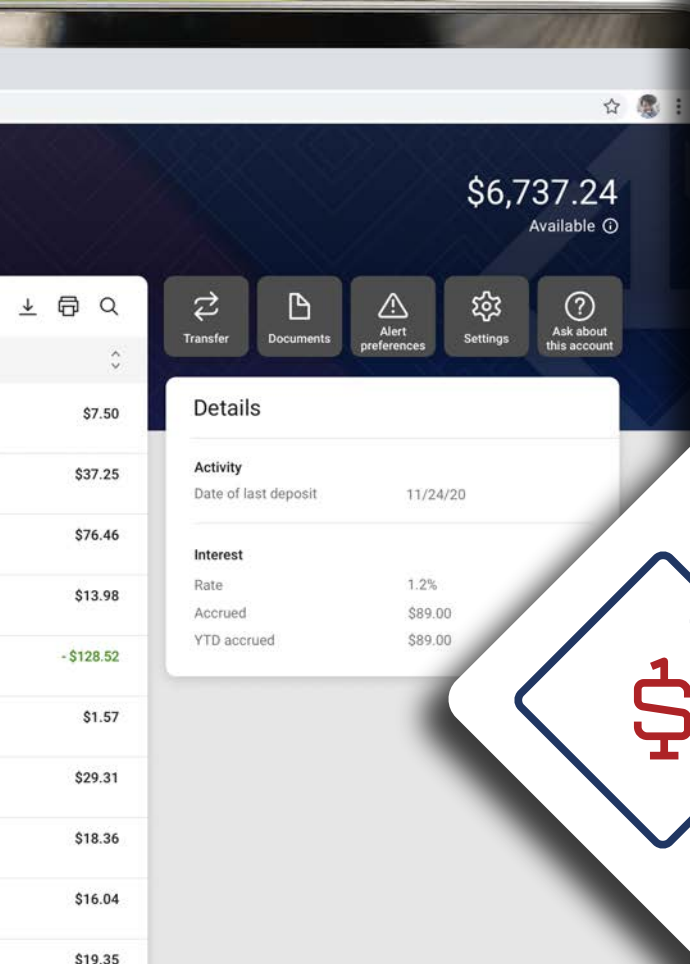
$6,737.24
Available

Transfer
Documents
Alert preferences
Settings
Ask about this account

$7.50
$37.25
$76.46
$13.98
- $128.52
$1.57
$29.31
$18.36
$16.04
$19.35

Details

Activity
Date of last deposit 11/24/20

Interest
Rate 1.2%
Accrued $89.00
YTD accrued $89.00